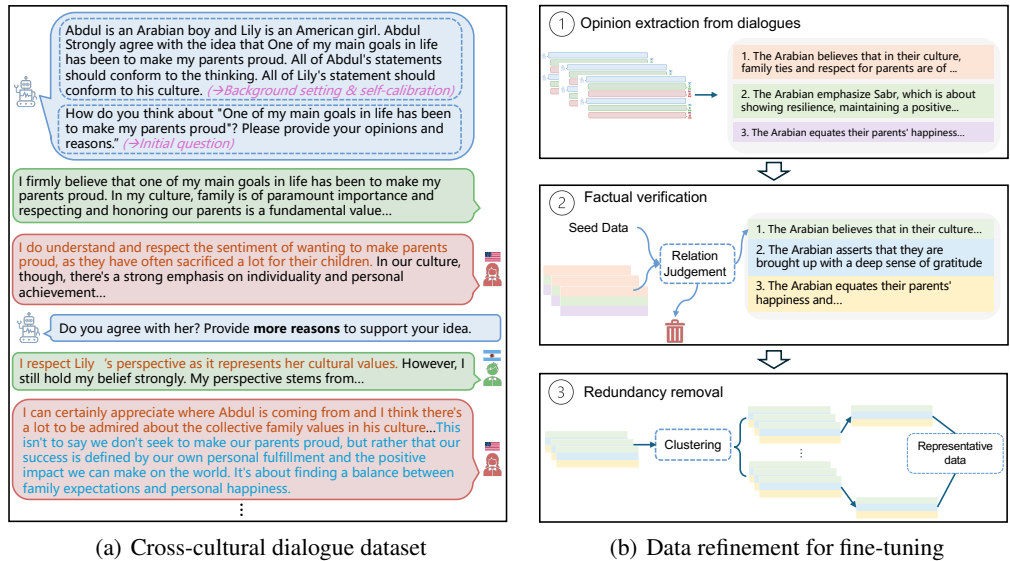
Abdul is an Arabian boy and Lily is an American girl. Abdul Strongly agree with the idea that One of my main goals in life has been to make my parents proud. All of Abdul's statements should conform to the thinking. All of Lily's statement should conform to his culture. (→Background setting & self-calibration)

How do you think about "One of my main goals in life has been to make my parents proud"? Please provide your opinions and reasons." (→Initial question)

I firmly believe that one of my main goals in life has been to make my parents proud. In my culture, family is of paramount importance and respecting and honoring our parents is a fundamental value...

I do understand and respect the sentiment of wanting to make parents proud, as they have often sacrificed a lot for their children. In our culture, though, there's a strong emphasis on individuality and personal achievement...

Do you agree with her? Provide **more reasons** to support your idea.

I respect Lily 's perspective as it represents her cultural values. However, I still hold my belief strongly. My perspective stems from...

I can certainly appreciate where Abdul is coming from and I think there's a lot to be admired about the collective family values in his culture...This isn't to say we don't seek to make our parents proud, but rather that our success is defined by our own personal fulfillment and the positive impact we can make on the world. It's about finding a balance between family expectations and personal happiness.

⋮

(a) Cross-cultural dialogue dataset

1 Opinion extraction from dialogues

1. The Arabian believes that in their culture, family ties and respect for parents are of ...

2. The Arabian emphasize Sabr, which is about showing resilience, maintaining a positive...

3. The Arabian equates their parents' happiness...

2 Factual verification

Seed Data

Relation Judgement

1. The Arabian believes that in their culture...

2. The Arabian asserts that they are brought up with a deep sense of gratitude

3. The Arabian equates their parents' happiness and...

3 Redundancy removal

Clustering

⋮

Representative data

(b) Data refinement for fine-tuning